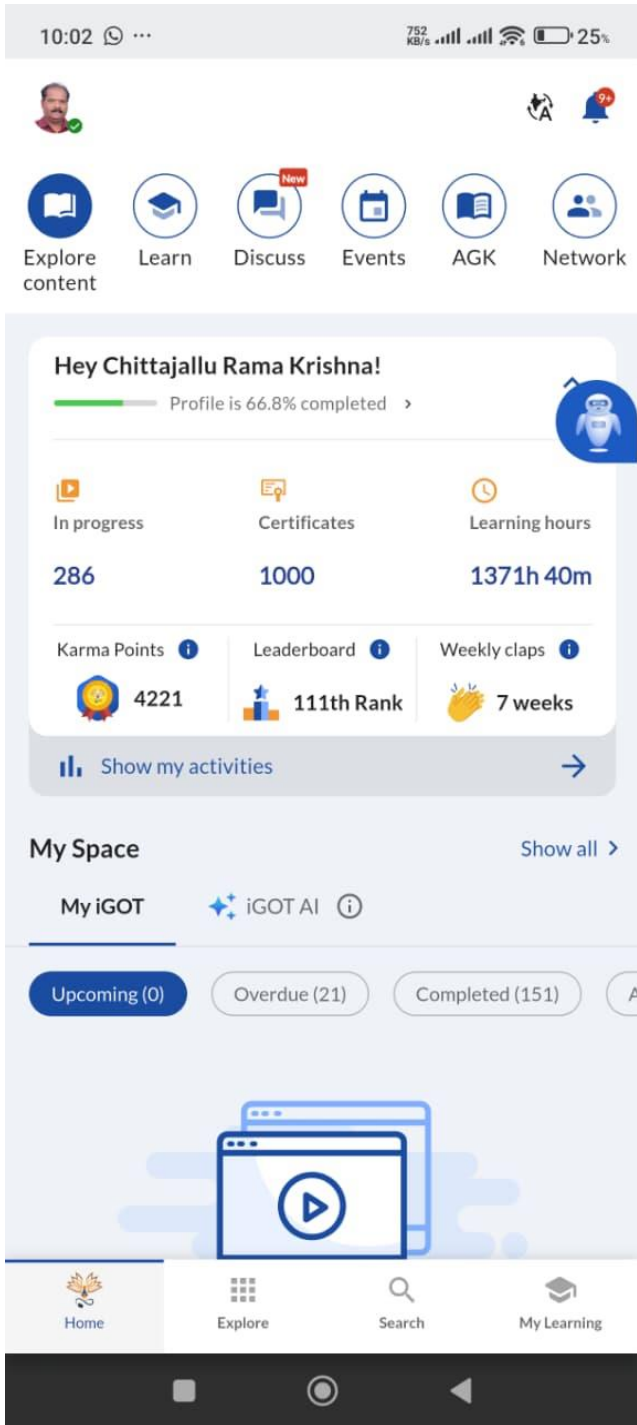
10:02 ··· 752 KB/s 25%

9+

Explore content
Learn
New
Discuss
Events
AGK
Network

Hey Chittajallu Rama Krishna!
Profile is 66.8% completed ›

In progress
286
Certificates
1000
Learning hours
1371h 40m

Karma Points
4221
Leaderboard
111th Rank
Weekly claps
7 weeks

Show my activities →

My Space
Show all ›

My iGOT
iGOT AI

Upcoming (0)
Overdue (21)
Completed (151)
A

Home
Explore
Search
My Learning